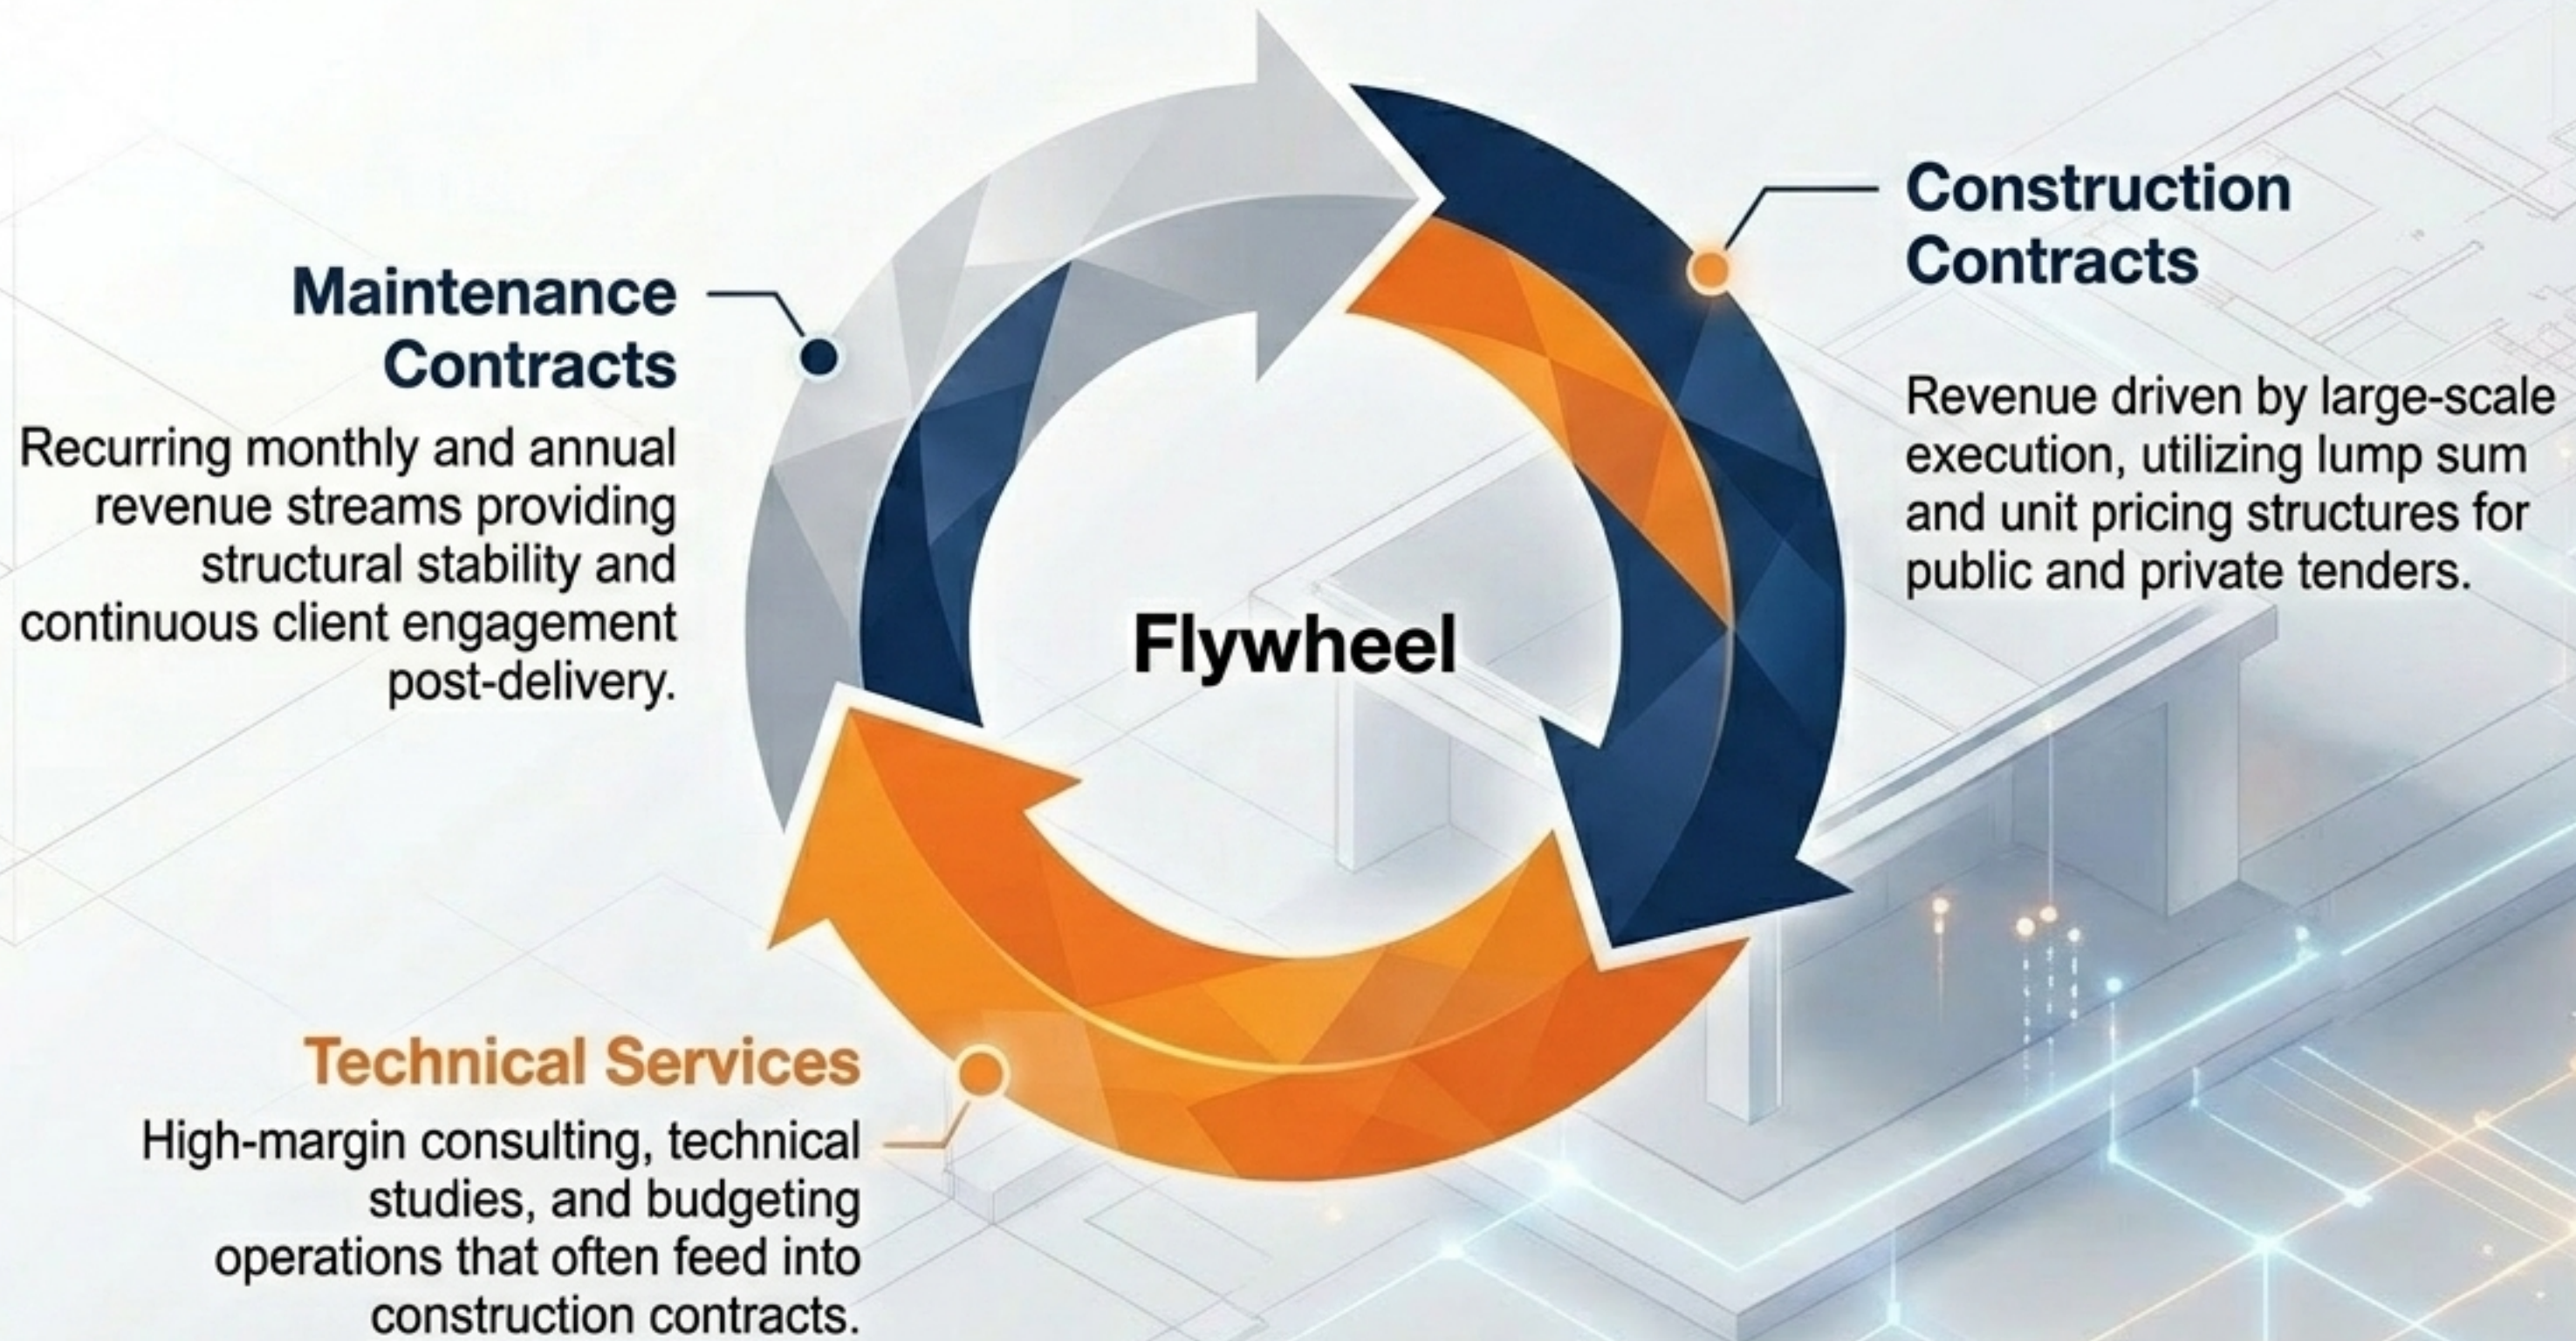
Maintenance Contracts

Recurring monthly and annual revenue streams providing structural stability and continuous client engagement post-delivery.

Construction Contracts

Revenue driven by large-scale execution, utilizing lump sum and unit pricing structures for public and private tenders.

Flywheel

Technical Services

High-margin consulting, technical studies, and budgeting operations that often feed into construction contracts.